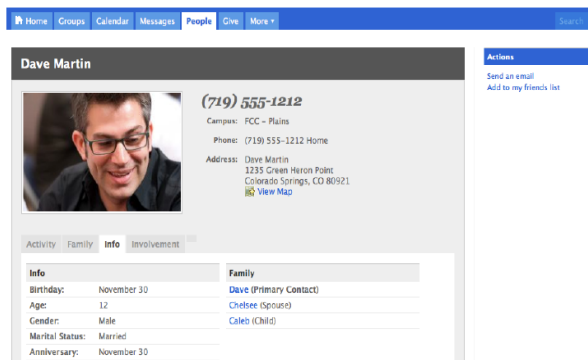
Home Groups Calendar Messages People Give More ▾

Search

Dave Martin

(719) 555-1212

Campus: FCC - Plains

Phone: (719) 555-1212 Home

Address: Dave Martin
1235 Green Heron Point
Colorado Springs, CO 80921
View Map

Actions

Send an email
Add to my friends list

Activity Family Info Involvement

Info

| | |
|---|---|
| Birthday: | November 30 |
| Age: | 12 |
| Gender: | Male |
| Marital Status: | Married |
| Anniversary: | November 30 |

Family

Dave (Primary Contact)
Chelsee (Spouse)
Caleb (Child)